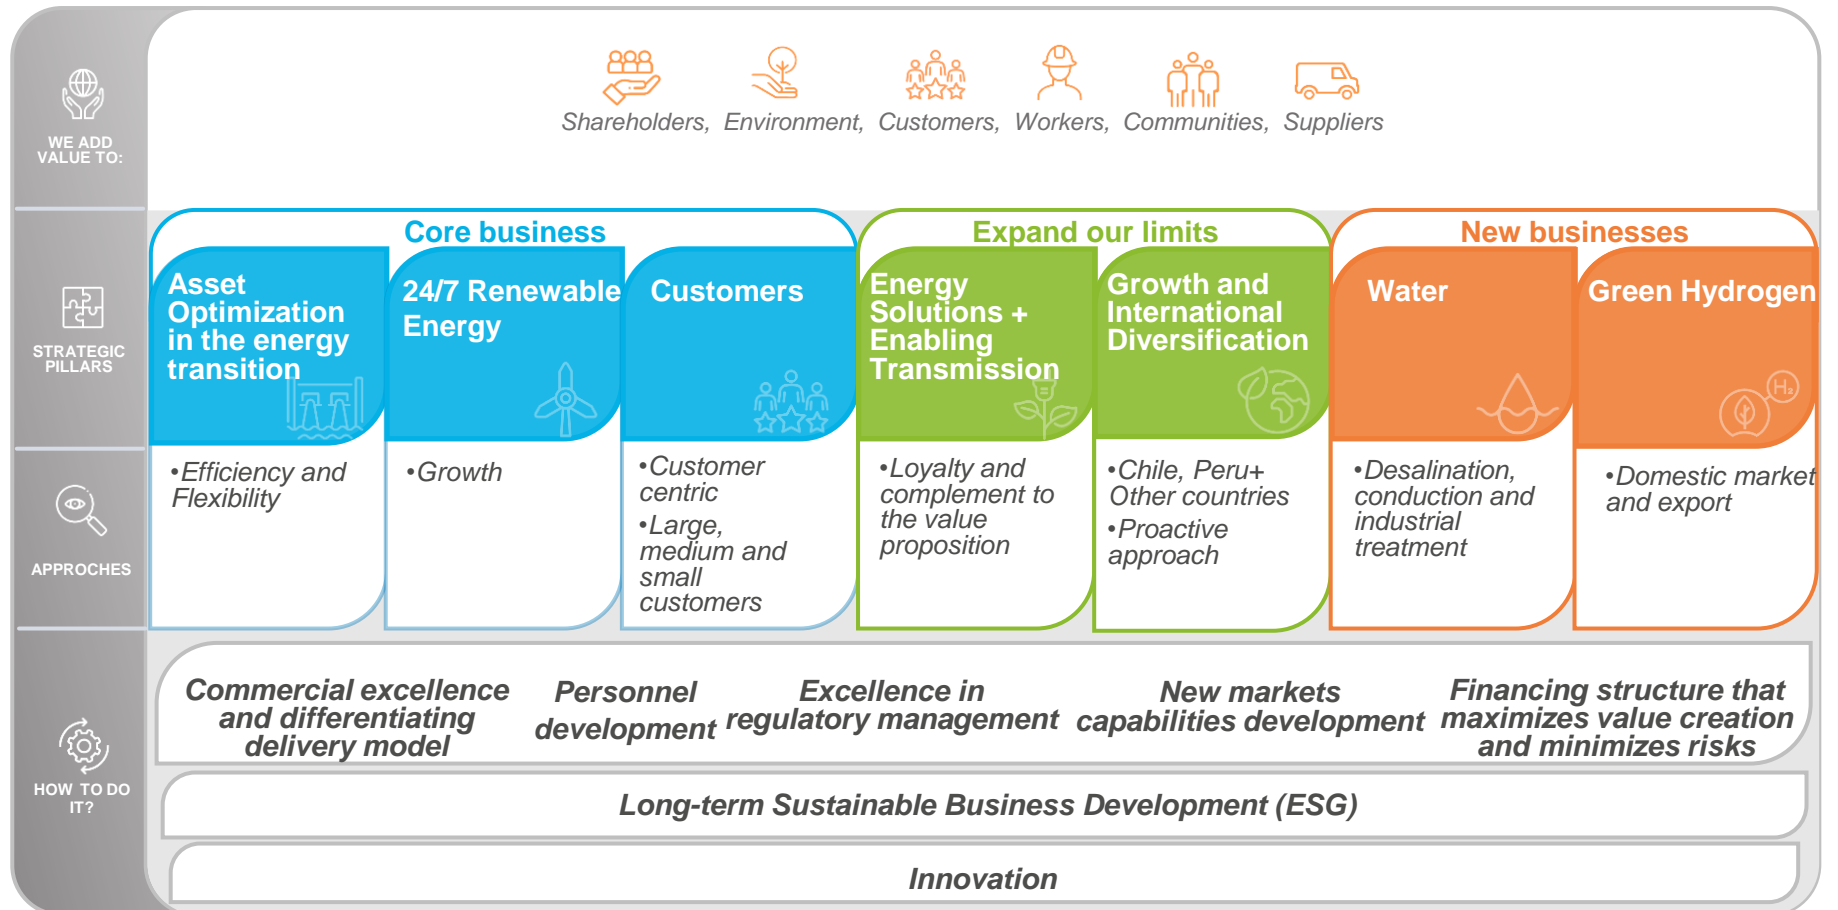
WE ADD VALUE TO:

Shareholders, Environment, Customers, Workers, Communities, Suppliers

STRATEGIC PILLARS

Core business

Asset Optimization in the energy transition

24/7 Renewable Energy

Customers

Expand our limits

Energy Solutions + Enabling Transmission

Growth and International Diversification

New businesses

Water

Green Hydrogen

$H_2$

APPROCHES

•Efficiency and Flexibility

•Growth

•Customer centric
•Large, medium and small customers

•Loyalty and complement to the value proposition

•Chile, Peru+ Other countries
•Proactive approach

•Desalination, conduction and industrial treatment

•Domestic market and export

HOW TO DO IT?

Commercial excellence and differentiating delivery model

Personnel development

Excellence in regulatory management

New markets capabilities development

Financing structure that maximizes value creation and minimizes risks

Long-term Sustainable Business Development (ESG)

Innovation